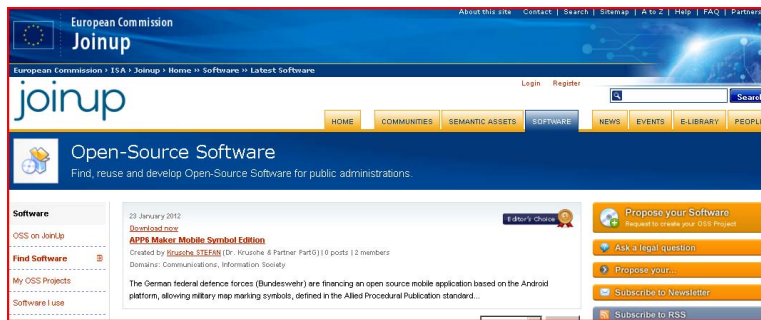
European Commission
Joinup

About this site | Contact | Search | Sitemap | A to Z | Help | FAQ | Partners

European Commission › ISA › Joinup › Home » Software » Latest Software

joinup

Login Register

Search

HOME | COMMUNITIES | SEMANTIC ASSETS | SOFTWARE | NEWS | EVENTS | E-LIBRARY | PEOPLE

Open-Source Software

Find, reuse and develop Open-Source Software for public administrations.

Software

OSS on JoinUp

Find Software

My OSS Projects

Software I use

23 January 2012

Editor's Choice

Download now

APP6 Maker Mobile Symbol Edition

Created by Krusche STEFAN (Dr. Krusche & Partner PartG) | 0 posts | 2 members

Domains: Communications, Information Society

The German federal defence forces (Bundeswehr) are financing an open source mobile application based on the Android platform, allowing military map marking symbols, defined in the Allied Procedural Publication standard...

Propose your Software
Request to create your OSS Project

Ask a legal question

Propose your...

Subscribe to Newsletter

Subscribe to RSS